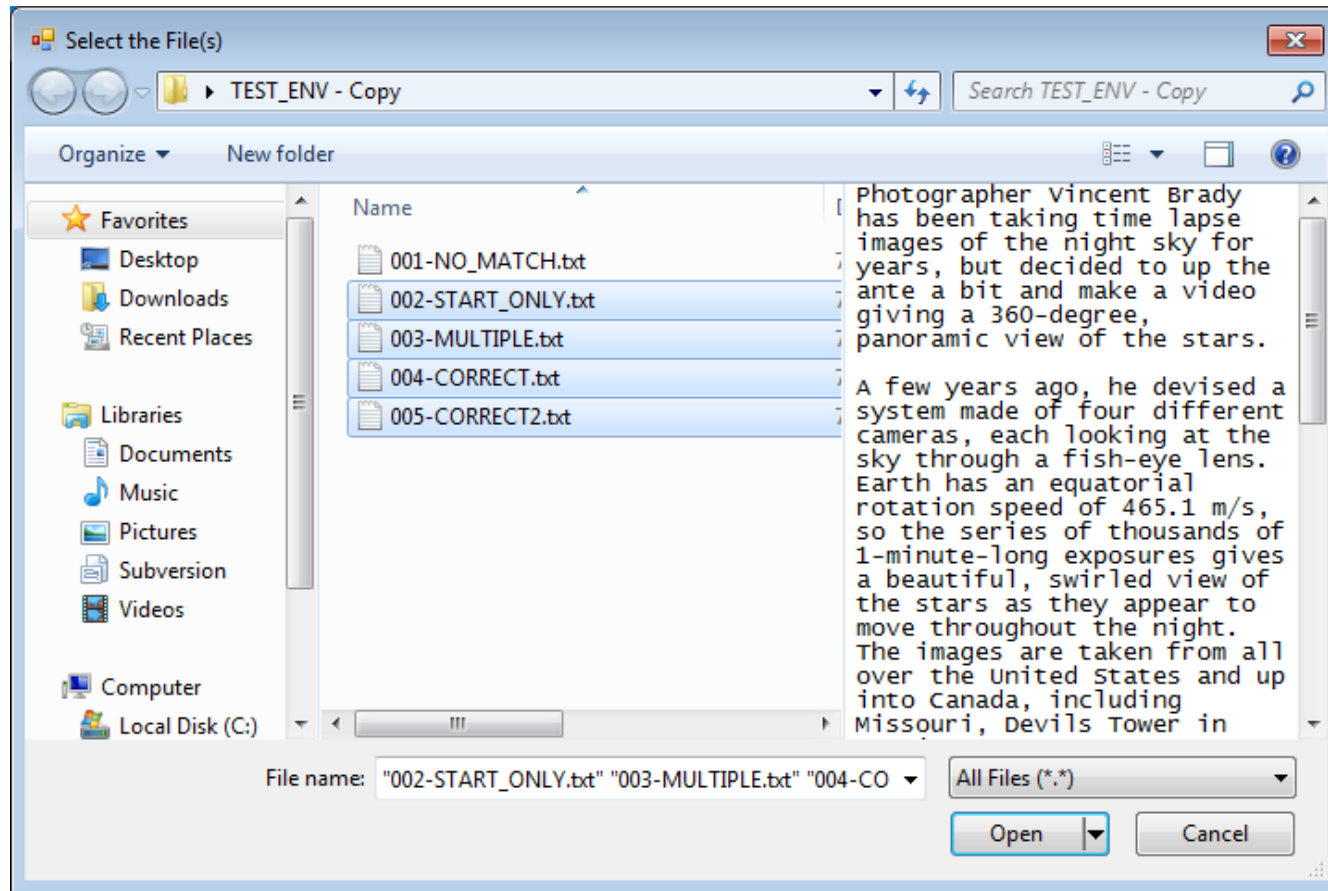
Select the File(s)

TEST_ENV - Copy

Search TEST_ENV - Copy

Organize ▾ New folder

Favorites
Desktop
Downloads
Recent Places

Libraries
Documents
Music
Pictures
Subversion
Videos

Computer
Local Disk (C:)

Name

001-NO_MATCH.txt
002-START_ONLY.txt
003-MULTIPLE.txt
004-CORRECT.txt
005-CORRECT2.txt

Photographer Vincent Brady has been taking time lapse images of the night sky for years, but decided to up the ante a bit and make a video giving a 360-degree, panoramic view of the stars.

A few years ago, he devised a system made of four different cameras, each looking at the sky through a fish-eye lens. Earth has an equatorial rotation speed of 465.1 m/s, so the series of thousands of 1-minute-long exposures gives a beautiful, swirled view of the stars as they appear to move throughout the night. The images are taken from all over the United States and up into Canada, including Missouri, Devils Tower in

File name: "002-START_ONLY.txt" "003-MULTIPLE.txt" "004-CO

All Files (*.*)

Open

Cancel